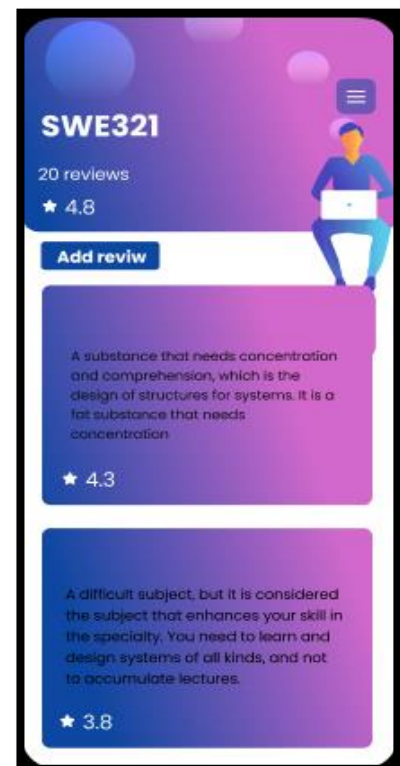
SWE321

20 reviews

★ 4.8

Add reviw

A substance that needs concentration and comprehension, which is the design of structures for systems. It is a fat substance that needs concentration

★ 4.3

A difficult subject, but it is considered the subject that enhances your skill in the specialty. You need to learn and design systems of all kinds, and not to accumulate lectures.

★ 3.8